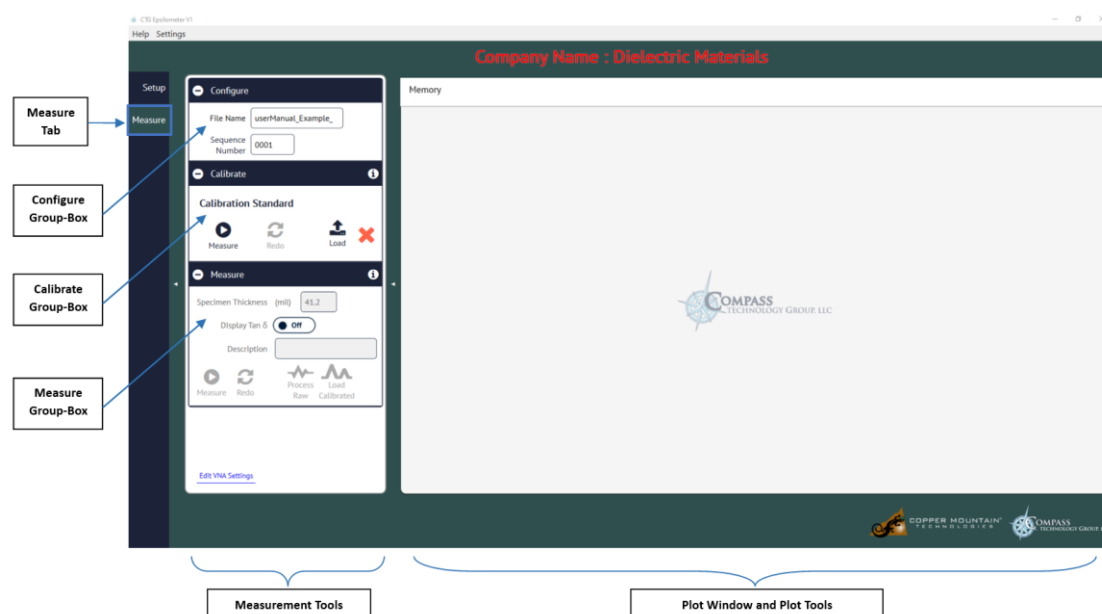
CTG Epsilometer V1

Help Settings

Company Name : Dielectric Materials

Setup

Measure

Measure Tab

Configure Group-Box

Calibrate Group-Box

Measure Group-Box

Configure

File Name userManual_Example_

Sequence Number 0001

Calibrate

Calibration Standard

Measure Redo Load

Measure

Specimen Thickness (mil) 41.2

Display Tan δ Off

Description

Measure Redo Process Raw Load Calibrated

Edit VNA Settings

Memory

COMPASS TECHNOLOGY GROUP, LLC

COPPER MOUNTAIN TECHNOLOGIES

COMPASS TECHNOLOGY GROUP

Measurement Tools

Plot Window and Plot Tools